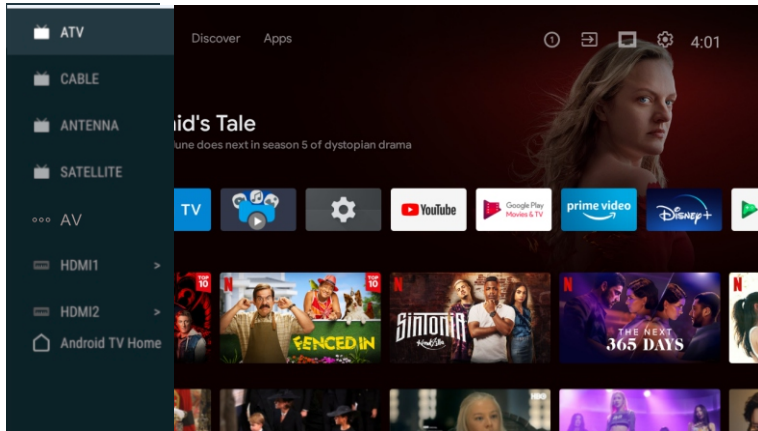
ATV

CABLE

ANTENNA

SATELLITE

AV

HDMI1 >

HDMI2 >

Android TV Home

Discover Apps

1

4:01

id's Tale

une does next in season 5 of dystopian drama

TV

YouTube

Google Play Movies & TV

prime video

Disney+

TOP 10

TOP 10

FENCED IN

SINTONIA

THE NEXT 365 DAYS